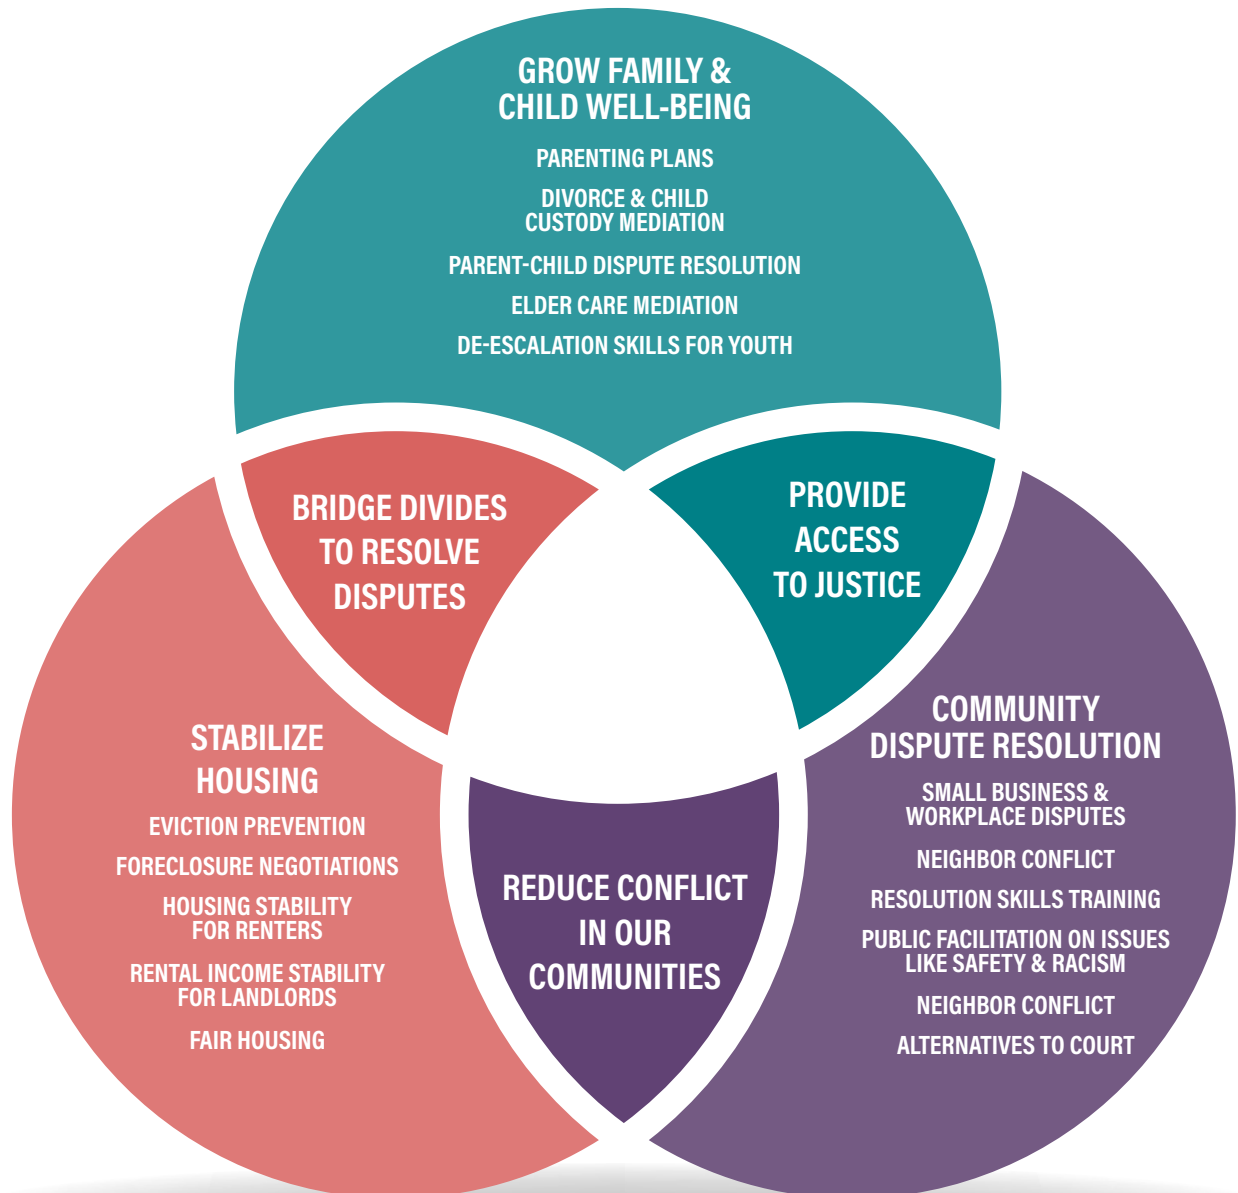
GROW FAMILY & CHILD WELL-BEING

PARENTING PLANS

DIVORCE & CHILD CUSTODY MEDIATION

PARENT-CHILD DISPUTE RESOLUTION

ELDER CARE MEDIATION

DE-ESCALATION SKILLS FOR YOUTH

BRIDGE DIVIDES TO RESOLVE DISPUTES

PROVIDE ACCESS TO JUSTICE

STABILIZE HOUSING

EVICTION PREVENTION

FORECLOSURE NEGOTIATIONS

HOUSING STABILITY FOR RENTERS

RENTAL INCOME STABILITY FOR LANDLORDS

FAIR HOUSING

REDUCE CONFLICT IN OUR COMMUNITIES

COMMUNITY DISPUTE RESOLUTION

SMALL BUSINESS & WORKPLACE DISPUTES

NEIGHBOR CONFLICT

RESOLUTION SKILLS TRAINING

PUBLIC FACILITATION ON ISSUES LIKE SAFETY & RACISM

NEIGHBOR CONFLICT

ALTERNATIVES TO COURT